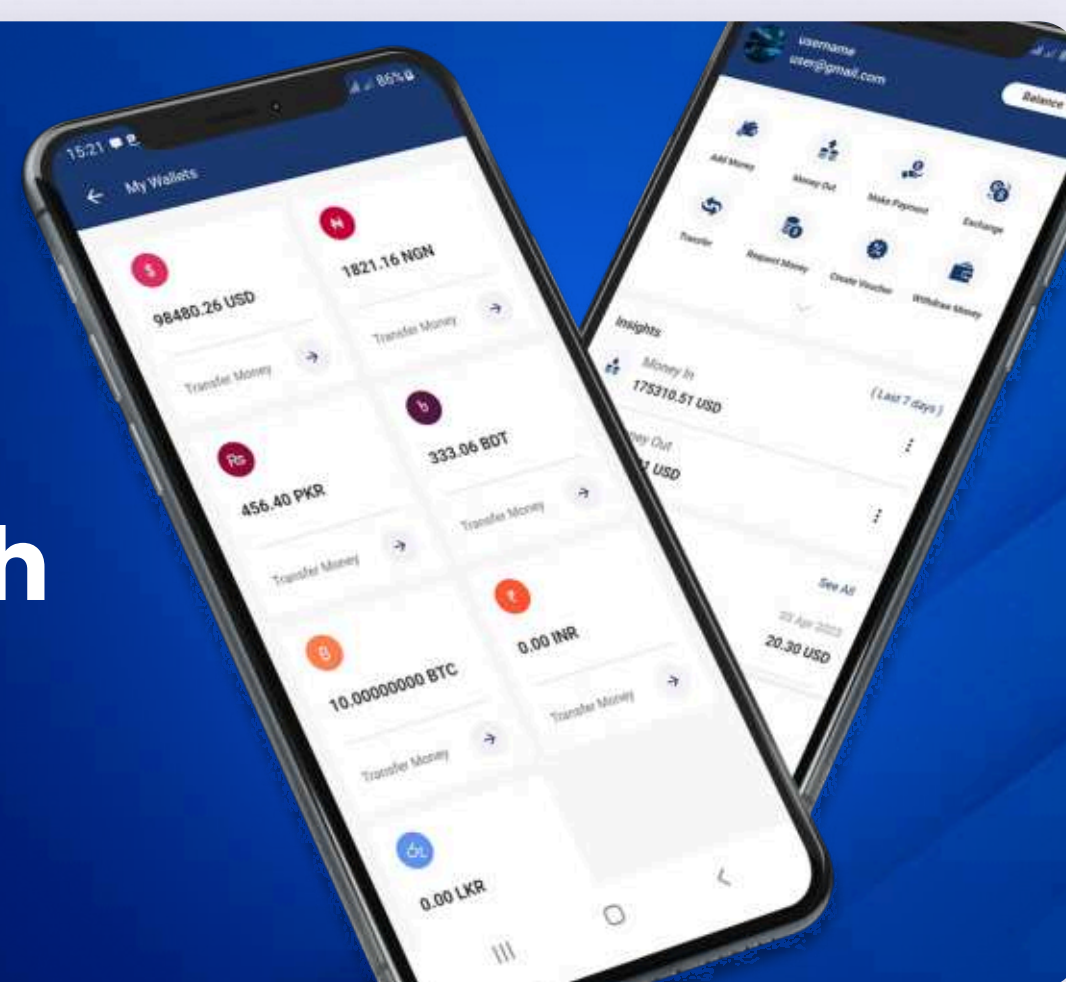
h

15:21
86%
My Wallets

$
98480.26 USD
Transfer Money

₦
1821.16 NGN
Transfer Money

Rs
456.40 PKR
Transfer Money

৳
333.06 BDT
Transfer Money

₿
10.00000000 BTC
Transfer Money

₹
0.00 INR
Transfer Money

0.00 LKR

username
user@gmail.com
Balance

Add Money
Money Out
Make Payment
Exchange
Transfer
Request Money
Create Voucher
Withdraw Money

Insights
Money In
175310.51 USD
(Last 7 days)
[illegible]ey Out
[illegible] USD

See All
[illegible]
20.30 USD